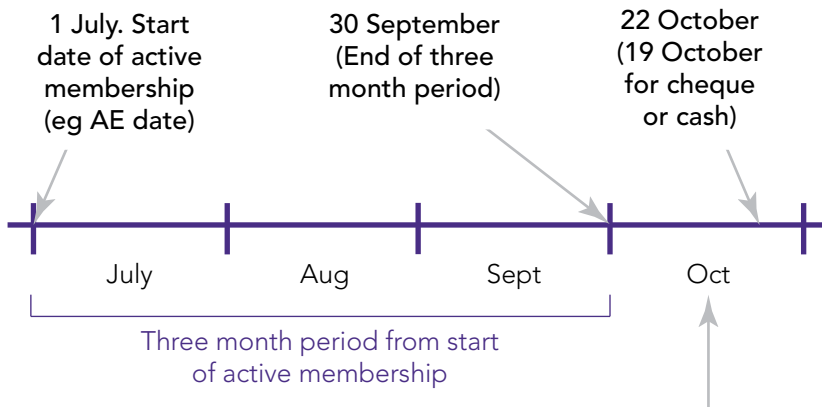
1 July. Start date of active membership (eg AE date)

30 September (End of three month period)

22 October (19 October for cheque or cash)

July

Aug

Sept

Oct

Three month period from start of active membership